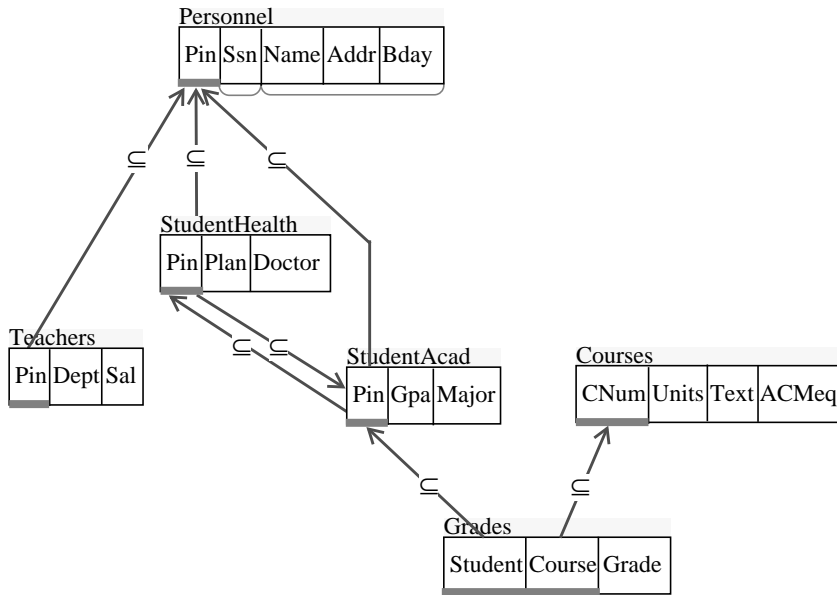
Personnel

| Pin | Ssn | Name | Addr | Bday |
|---|---|---|---|---|

$\subseteq$ $\subseteq$ $\subseteq$

StudentHealth

| Pin | Plan | Doctor |
|---|---|---|

Teachers

| Pin | Dept | Sal |
|---|---|---|

$\subseteq$ $\subseteq$

StudentAcad

| Pin | Gpa | Major |
|---|---|---|

Courses

| CNum | Units | Text | ACMeq |
|---|---|---|---|

$\subseteq$ $\subseteq$

Grades

| Student | Course | Grade |
|---|---|---|